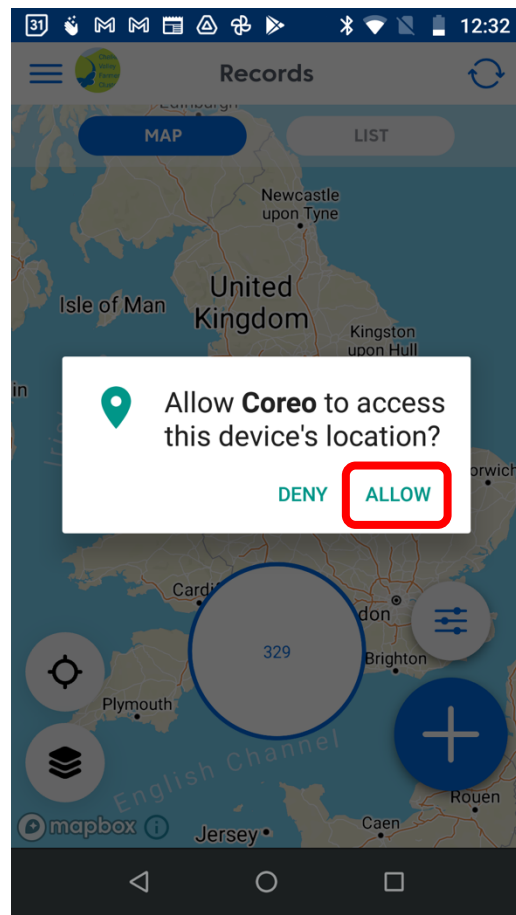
31 12:32

Records

MAP LIST

Newcastle upon Tyne

Isle of Man

United Kingdom

Kingston upon Hull

Allow **Coreo** to access this device's location?

DENY ALLOW

Cardi

don

Brighton

329

Plymouth

English Channel

Rouen

Caen

Jersey

mapbox